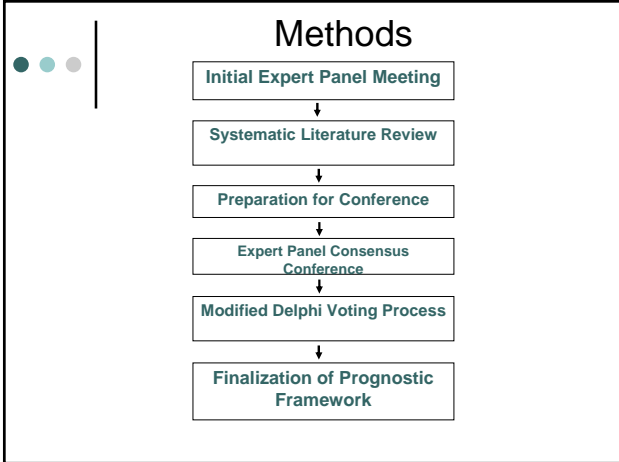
Methods

Initial Expert Panel Meeting

Systematic Literature Review

Preparation for Conference

Expert Panel Consensus Conference

Modified Delphi Voting Process

Finalization of Prognostic Framework